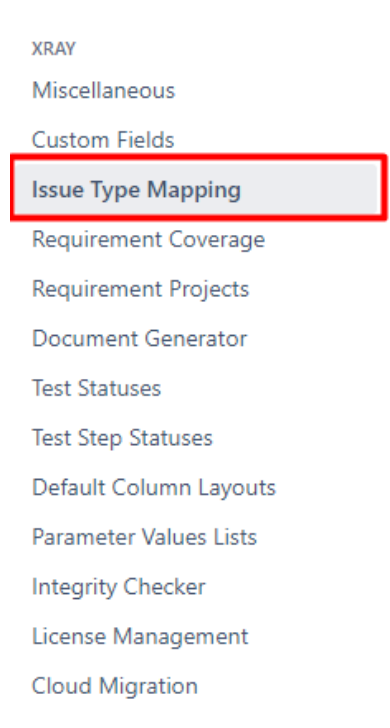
XRAY

Miscellaneous

Custom Fields

Issue Type Mapping

Requirement Coverage

Requirement Projects

Document Generator

Test Statuses

Test Step Statuses

Default Column Layouts

Parameter Values Lists

Integrity Checker

License Management

Cloud Migration